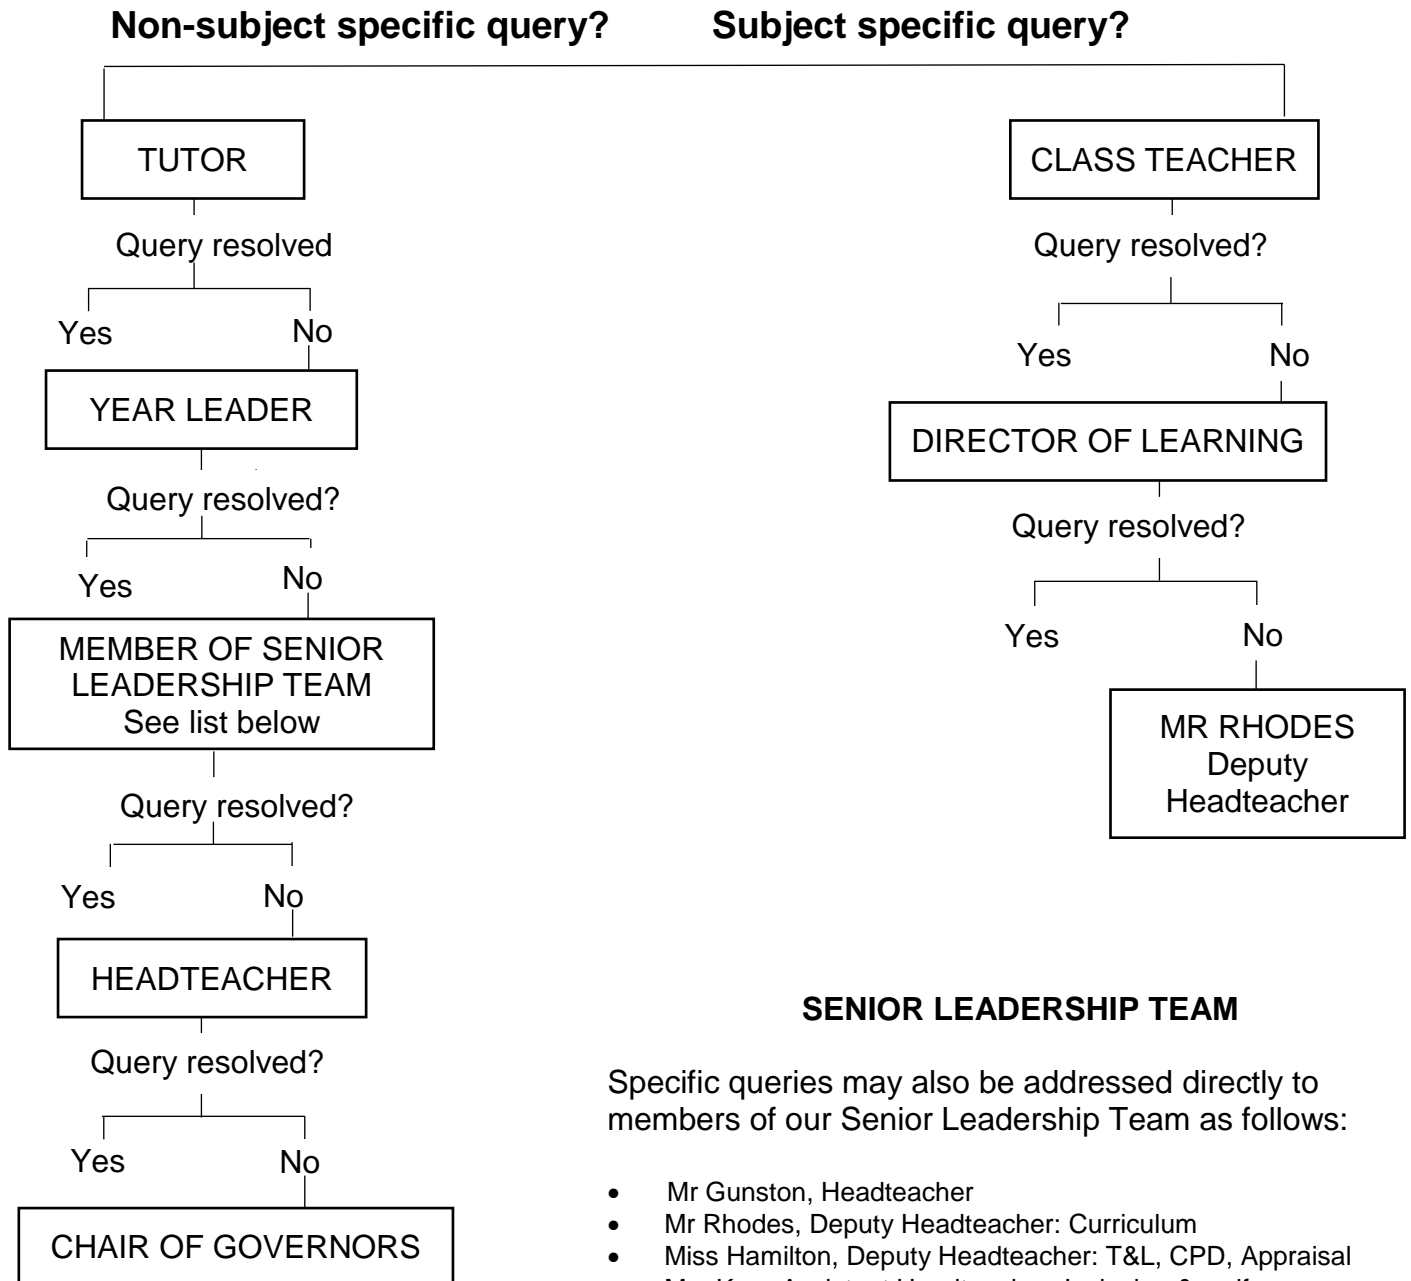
Non-subject specific query?

Subject specific query?

TUTOR

Query resolved

Yes

No

YEAR LEADER

Query resolved?

Yes

No

MEMBER OF SENIOR LEADERSHIP TEAM
See list below

Query resolved?

Yes

No

HEADTEACHER

Query resolved?

Yes

No

CHAIR OF GOVERNORS

CLASS TEACHER

Query resolved?

Yes

No

DIRECTOR OF LEARNING

Query resolved?

Yes

No

MR RHODES
Deputy
Headteacher

SENIOR LEADERSHIP TEAM

Specific queries may also be addressed directly to members of our Senior Leadership Team as follows:

- Mr Gunston, Headteacher
- Mr Rhodes, Deputy Headteacher: Curriculum
- Miss Hamilton, Deputy Headteacher: T&L, CPD, Appraisal
- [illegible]